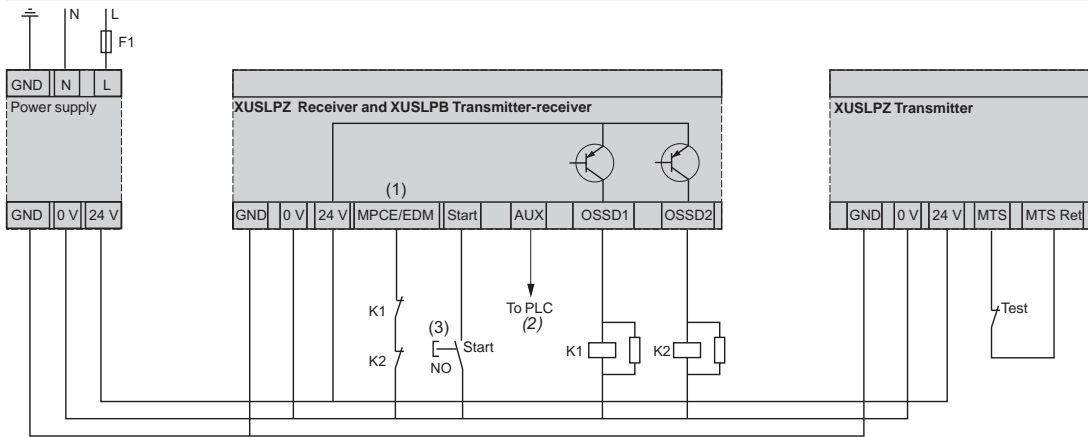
N
L
F1
GND
N
L
Power supply
GND
0 V
24 V

XUSLPZ Receiver and XUSLPB Transmitter-receiver
(1)
GND
0 V
24 V
MPCE/EDM
Start
AUX
OSSD1
OSSD2
K1
K2
(3)
NO
Start
To PLC
(2)
K1
K2

XUSLPZ Transmitter
GND
0 V
24 V
MTS
MTS Ret
Test